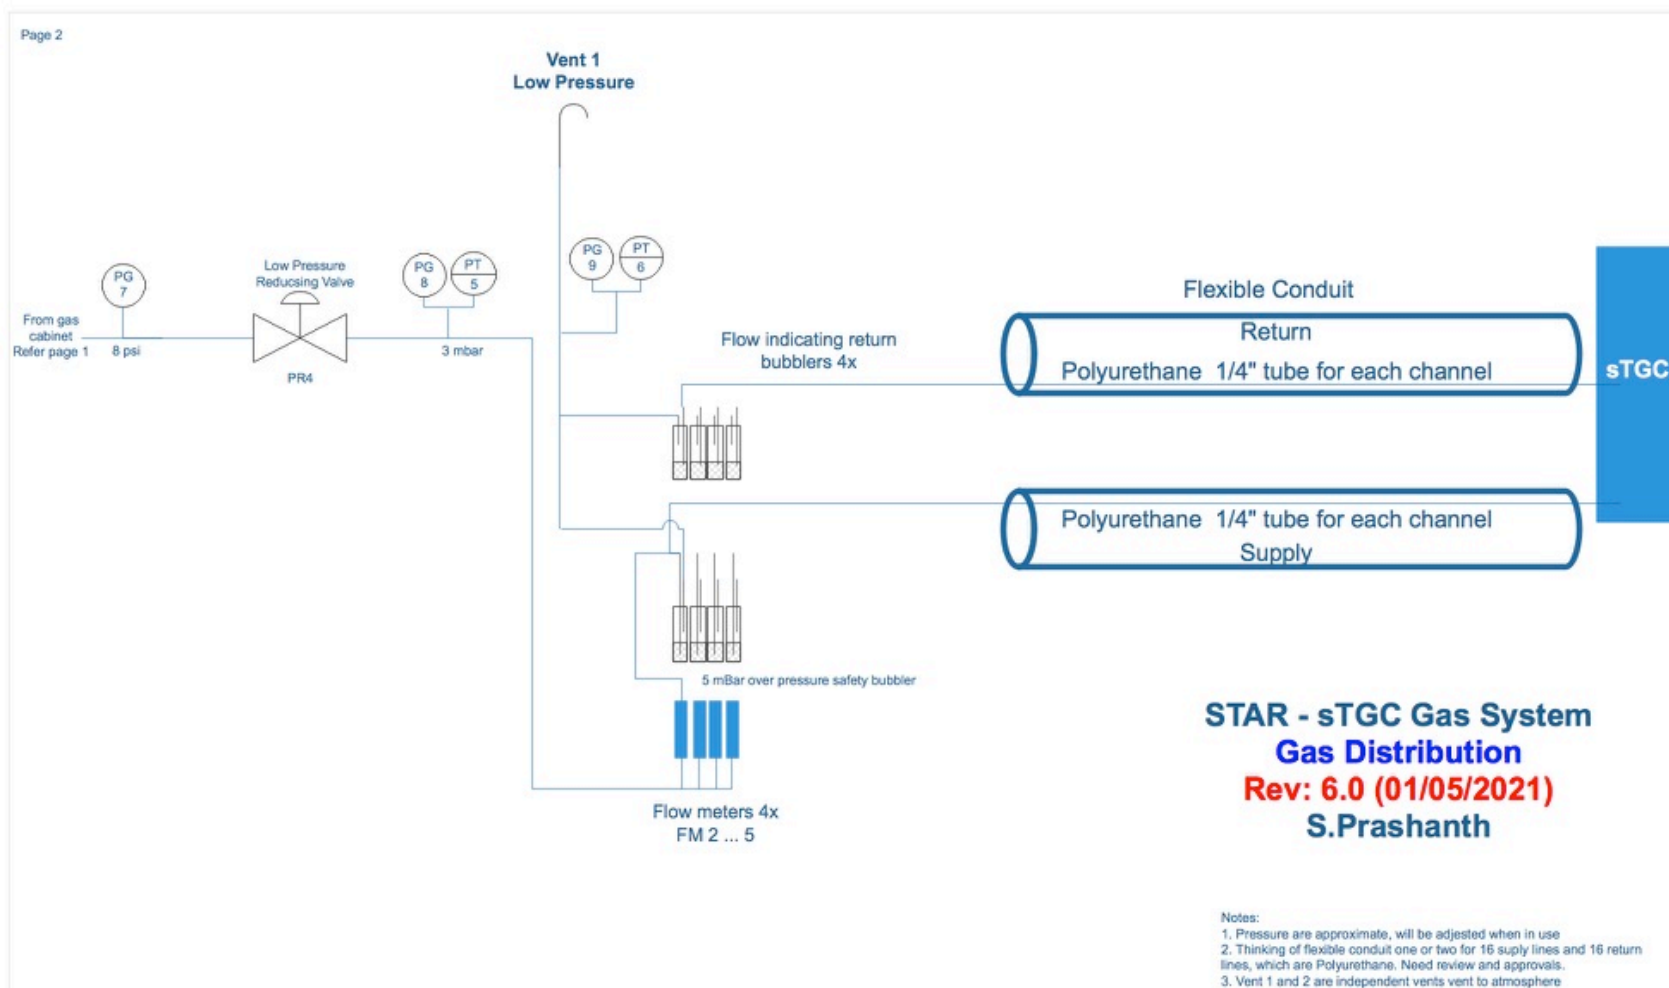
Page 2

Vent 1
Low Pressure

PG 7

From gas cabinet
Refer page 1

8 psi

Low Pressure
Reducsing Valve

PR4

PG 8

PT 5

3 mbar

PG 9

PT 6

Flow indicating return bubblers 4x

Flexible Conduit

Return

Polyurethane 1/4" tube for each channel

sTGC

Polyurethane 1/4" tube for each channel

Supply

5 mBar over pressure safety bubbler

Flow meters 4x
FM 2 ... 5

STAR - sTGC Gas System
Gas Distribution
Rev: 6.0 (01/05/2021)
S.Prashanth

Notes:
1. Pressure are approximate, will be adjested when in use
2. Thinking of flexible conduit one or two for 16 suply lines and 16 return lines, which are Polyurethane. Need review and approvals.
3. Vent 1 and 2 are independent vents vent to atmosphere